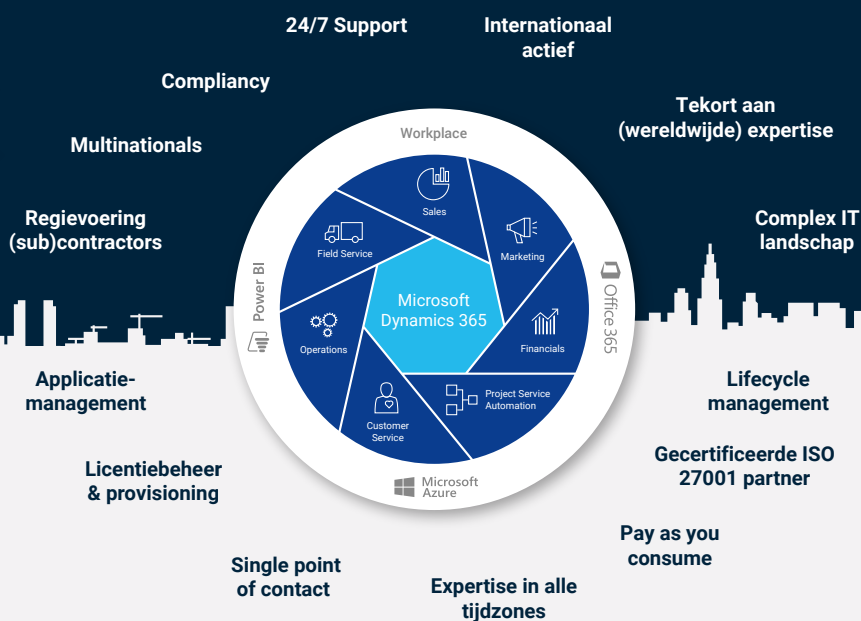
24/7 Support

Internationaal actief

Compliancy

Tekort aan (wereldwijde) expertise

Multinationals

Regievoering (sub)contractors

Complex IT landschap

Workplace

Sales

Field Service

Marketing

Power BI

Office 365

Microsoft Dynamics 365

Operations

Financials

Customer Service

Project Service Automation

Microsoft Azure

Applicatiemanagement

Lifecycle management

Gecertificeerde ISO 27001 partner

Licentiebeheer & provisioning

Pay as you consume

Single point of contact

Expertise in alle tijdzones